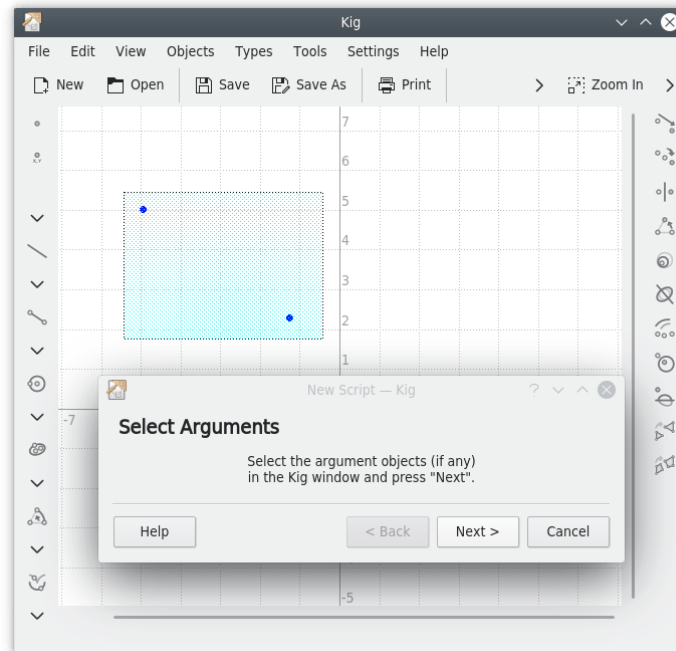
Kig

File Edit View Objects Types Tools Settings Help

New Open Save Save As Print Zoom In

7
6
5
4
3
2
1
-7
-5

New Script — Kig

Select Arguments

Select the argument objects (if any) in the Kig window and press "Next".

Help < Back Next > Cancel